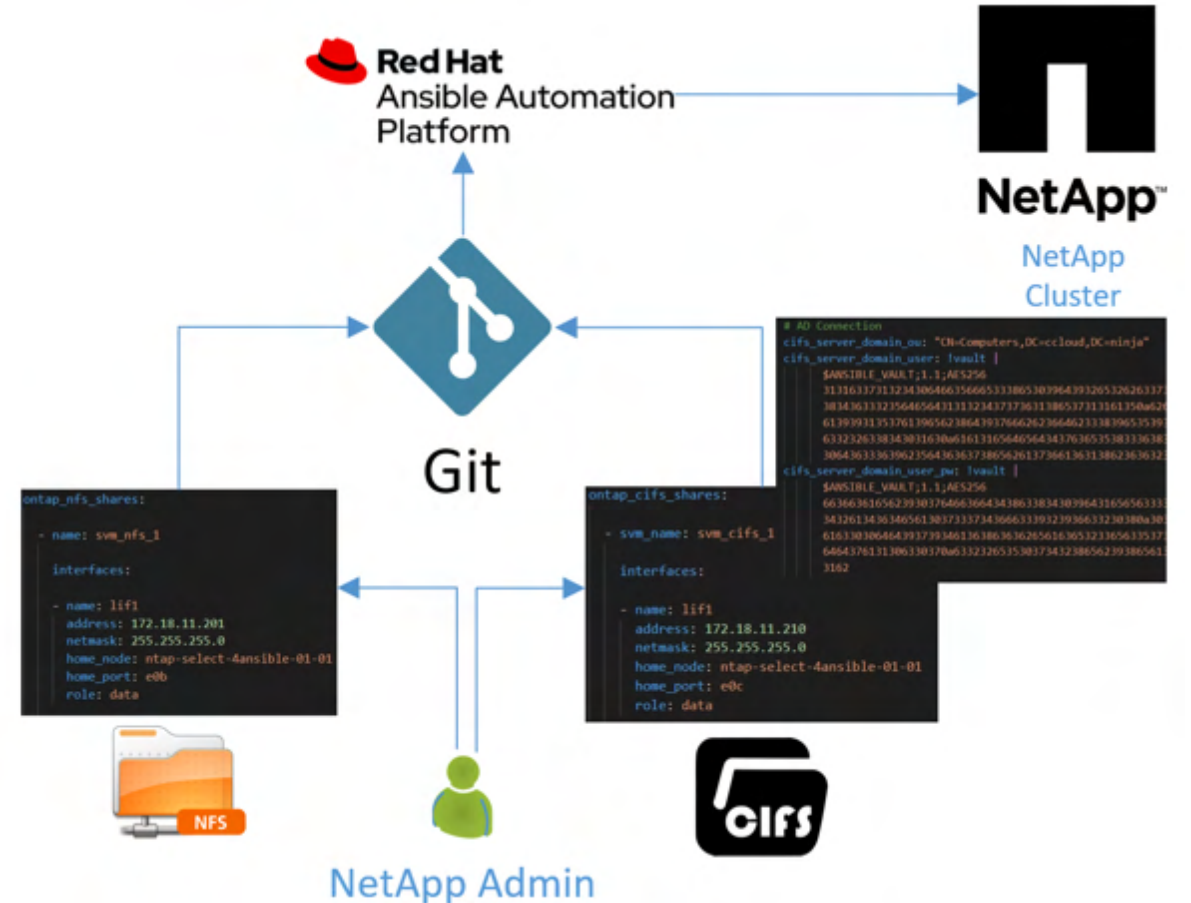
Red Hat
Ansible Automation
Platform

NetApp

NetApp
Cluster

Git

# AD Connection
cifs_server_domain_ou: "CN=Computers,DC=ccloud,DC=ninja"
cifs_server_domain_user: !vault |
$ANSIBLE_VAULT;1.1;AES256
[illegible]
cifs_server_domain_user_pw: !vault |
$ANSIBLE_VAULT;1.1;AES256
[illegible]
3162

ontap_nfs_shares:

- name: svm_nfs_1

interfaces:

- name: lif1
address: 172.18.11.201
netmask: 255.255.255.0
home_node: ntap-select-4ansible-01-01
home_port: e0b
role: data

ontap_cifs_shares:

- svm_name: svm_cifs_1

interfaces:

- name: lif1
address: 172.18.11.210
netmask: 255.255.255.0
home_node: ntap-select-4ansible-01-01
home_port: e0c
role: data

NFS

CIFS

NetApp Admin